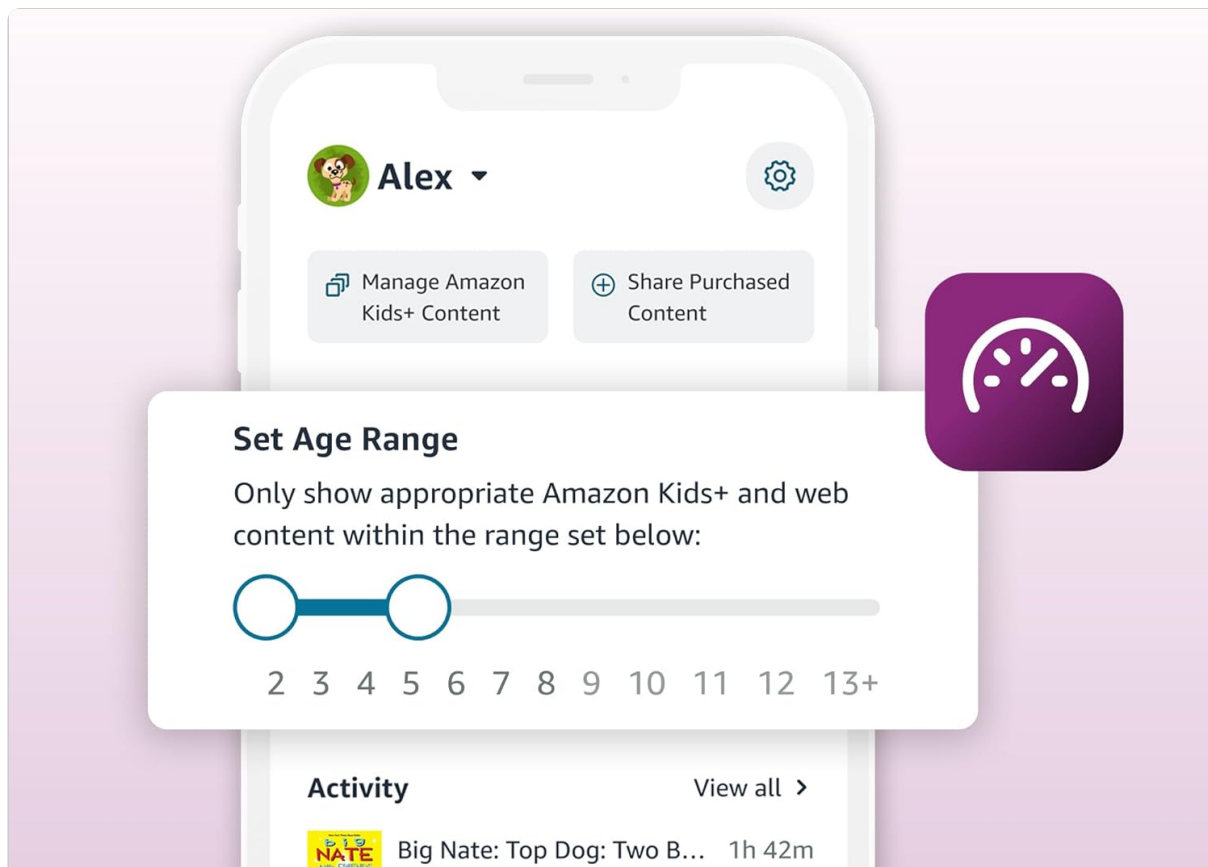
Alex

Manage Amazon Kids+ Content

Share Purchased Content

Set Age Range

Only show appropriate Amazon Kids+ and web content within the range set below:

2 3 4 5 6 7 8 9 10 11 12 13+

Activity

View all >

BIG NATE

Big Nate: Top Dog: Two B... 1h 42m